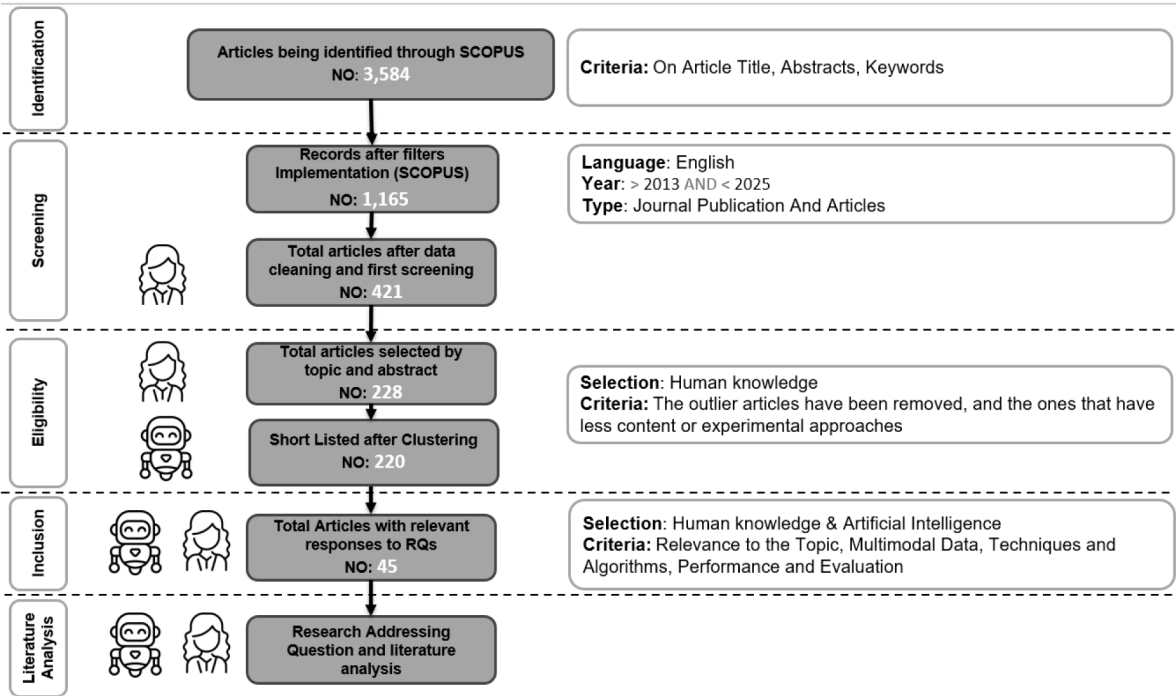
Identification

Articles being identified through SCOPUS
NO: 3,584

Criteria: On Article Title, Abstracts, Keywords

Screening

Records after filters Implementation (SCOPUS)
NO: 1,165

Language: English
Year: > 2013 AND < 2025
Type: Journal Publication And Articles

Total articles after data cleaning and first screening
NO: 421

Eligibility

Total articles selected by topic and abstract
NO: 228

Selection: Human knowledge
Criteria: The outlier articles have been removed, and the ones that have less content or experimental approaches

Short Listed after Clustering
NO: 220

Inclusion

Total Articles with relevant responses to RQs
NO: 45

Selection: Human knowledge & Artificial Intelligence
Criteria: Relevance to the Topic, Multimodal Data, Techniques and Algorithms, Performance and Evaluation

Literature Analysis

Research Addressing Question and literature analysis